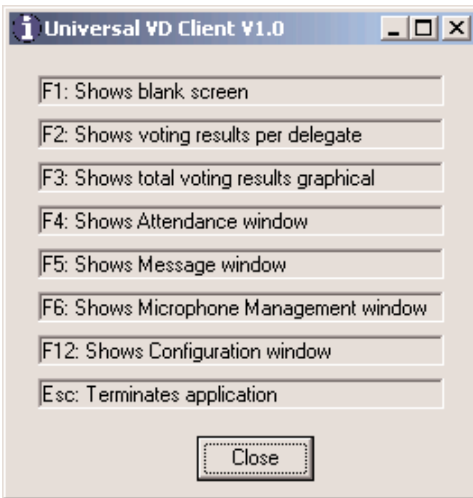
Universal VD Client V1.0

F1: Shows blank screen

F2: Shows voting results per delegate

F3: Shows total voting results graphical

F4: Shows Attendance window

F5: Shows Message window

F6: Shows Microphone Management window

F12: Shows Configuration window

Esc: Terminates application

Close